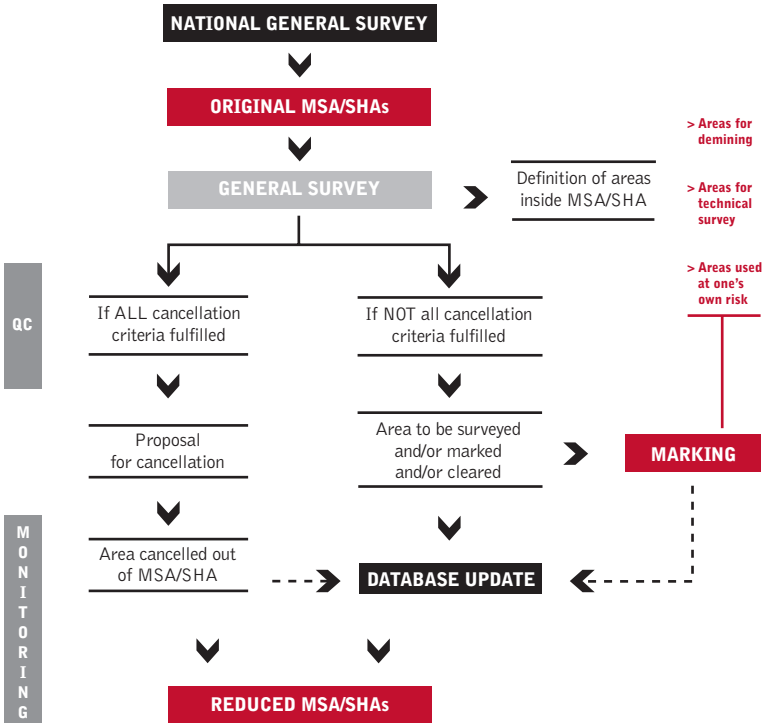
NATIONAL GENERAL SURVEY

ORIGINAL MSA/SHAs

GENERAL SURVEY

Definition of areas inside MSA/SHA

> Areas for demining

> Areas for technical survey

> Areas used at one's own risk

QC

If ALL cancellation criteria fulfilled

If NOT all cancellation criteria fulfilled

Proposal for cancellation

Area to be surveyed and/or marked and/or cleared

MARKING

MONITORING

Area cancelled out of MSA/SHA

DATABASE UPDATE

REDUCED MSA/SHAs